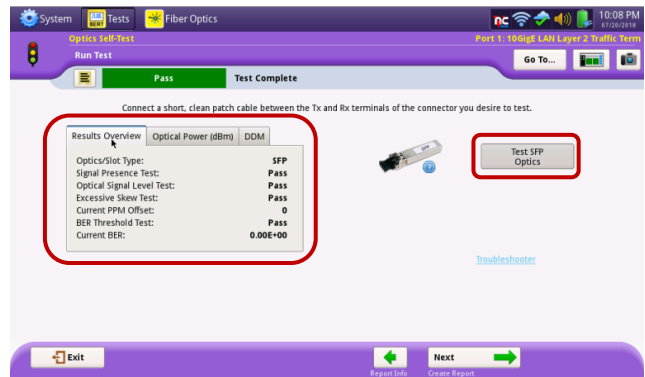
System | Tests | Fiber Optics | 10:08 PM 07/20/2018

Optics Self-Test
Run Test

Port 1: 10GigE LAN Layer 2 Traffic Term

Go To...

Pass | Test Complete

Connect a short, clean patch cable between the Tx and Rx terminals of the connector you desire to test.

Results Overview | Optical Power (dBm) | DDM

| | |
|---|---|
| Optics/Slot Type: | SFP |
| Signal Presence Test: | Pass |
| Optical Signal Level Test: | Pass |
| Excessive Skew Test: | Pass |
| Current PPM Offset: | 0 |
| BER Threshold Test: | Pass |
| Current BER: | 0.00E+00 |

Test SFP Optics

Troubleshooter

Exit

Report Info

Next
Create Report